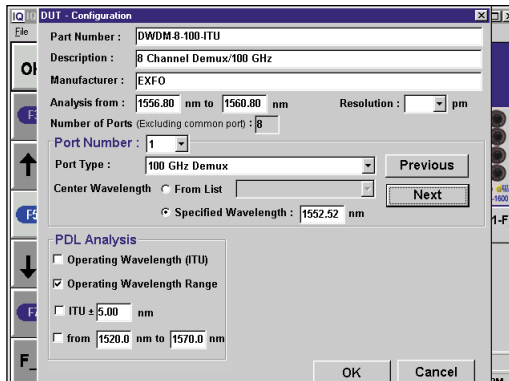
IQ IQ DUT - Configuration
File
OK
F3
F5
F7
F_

Part Number : DWDM-8-100-ITU
Description : 8 Channel Demux/100 GHz
Manufacturer : EXFO
Analysis from : 1556.80 nm to 1560.80 nm
Resolution : pm
Number of Ports (Excluding common port) : 8

Port Number : 1
Port Type : 100 GHz Demux
Previous
Center Wavelength
From List
Next
Specified Wavelength : 1552.52 nm

PDL Analysis
Operating Wavelength (ITU)
Operating Wavelength Range
ITU ± 5.00 nm
from 1520.0 nm to 1570.0 nm

OK
Cancel

-1600
1-F